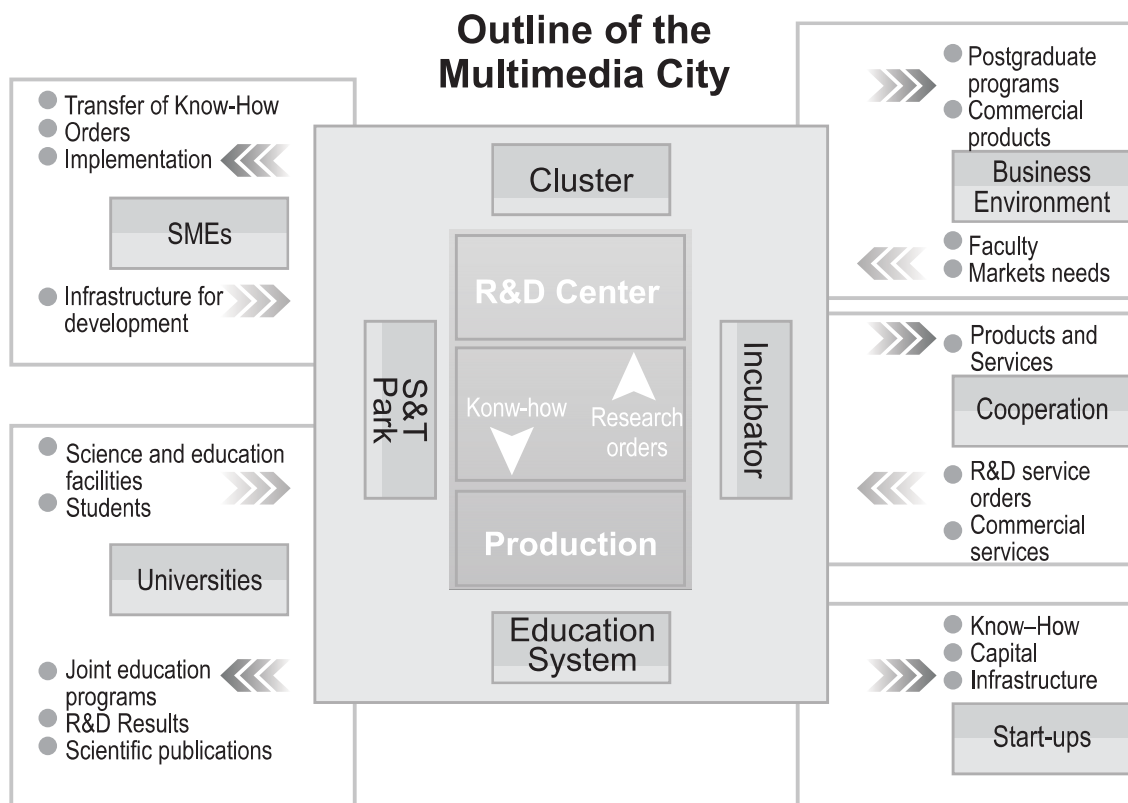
Outline of the Multimedia City

Transfer of Know-How
Orders
Implementation

SMEs

Infrastructure for development

Science and education facilities
Students

Universities

Joint education programs
R&D Results
Scientific publications

Cluster

R&D Center

S&T Park

Konw-how

Research orders

Incubator

Production

Education System

Postgraduate programs
Commercial products

Business Environment

Faculty
Markets needs

Products and Services

Cooperation

R&D service orders
Commercial services

Know–How
Capital
Infrastructure

Start-ups